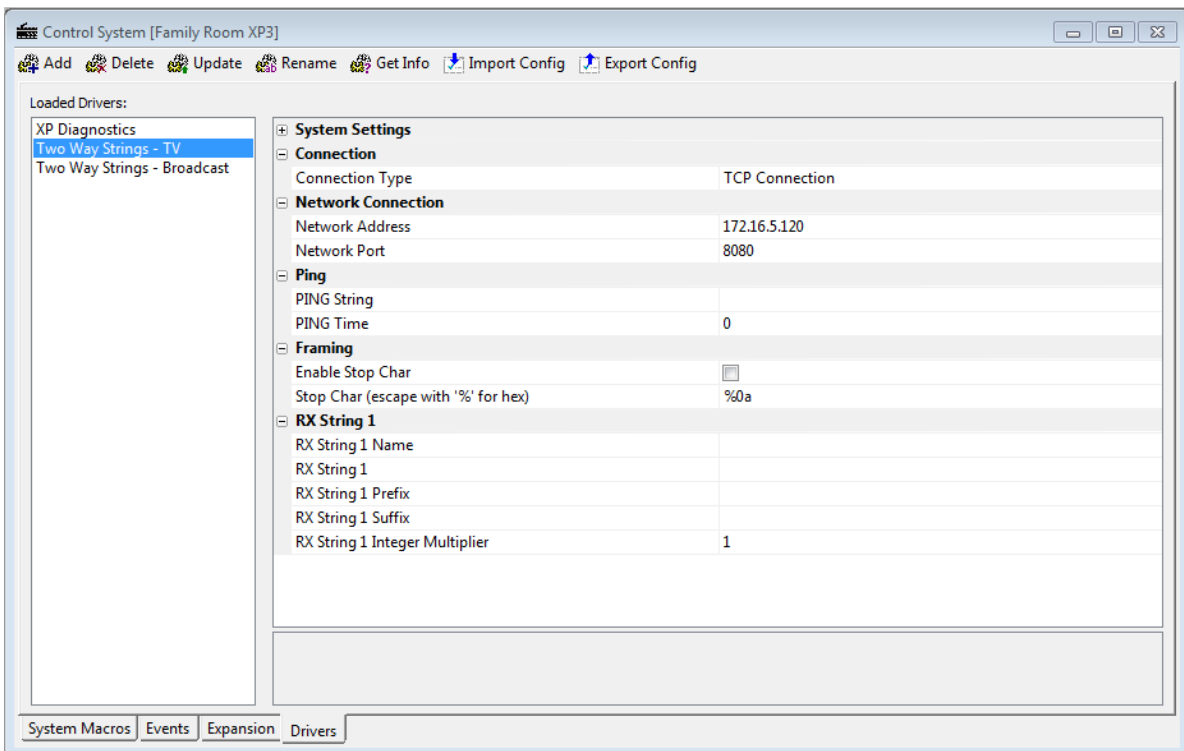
Control System [Family Room XP3]

Add Delete Update Rename Get Info Import Config Export Config

Loaded Drivers:

XP Diagnostics
Two Way Strings - TV
Two Way Strings - Broadcast

| | |
|---|---|
| System Settings | |
| Connection | |
| Connection Type | TCP Connection |
| Network Connection | |
| Network Address | 172.16.5.120 |
| Network Port | 8080 |
| Ping | |
| PING String | |
| PING Time | 0 |
| Framing | |
| Enable Stop Char | |
| Stop Char (escape with '%' for hex) | %0a |
| RX String 1 | |
| RX String 1 Name | |
| RX String 1 | |
| RX String 1 Prefix | |
| RX String 1 Suffix | |
| RX String 1 Integer Multiplier | 1 |

System Macros Events Expansion Drivers